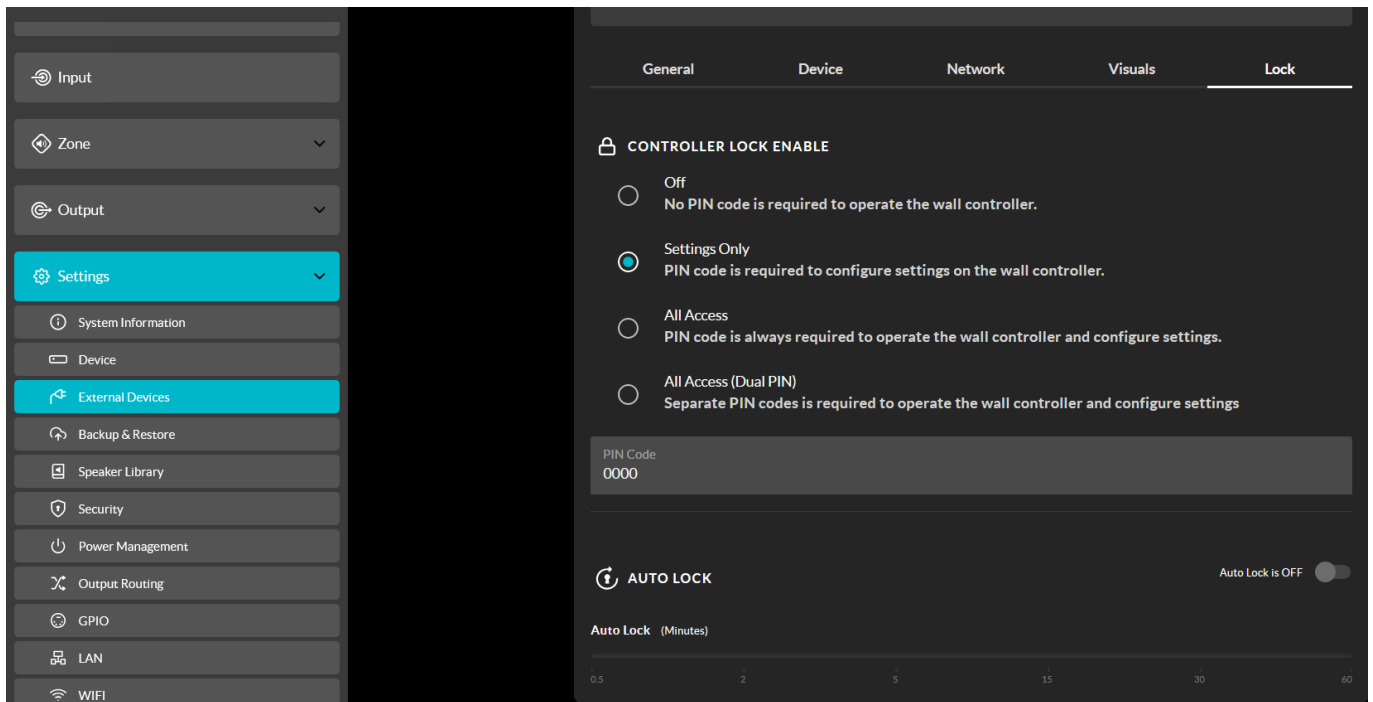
Input

Zone

Output

Settings

System Information

Device

External Devices

Backup & Restore

Speaker Library

Security

Power Management

Output Routing

GPIO

LAN

WIFI

General | Device | Network | Visuals | Lock

CONTROLLER LOCK ENABLE

Off
No PIN code is required to operate the wall controller.

Settings Only
PIN code is required to configure settings on the wall controller.

All Access
PIN code is always required to operate the wall controller and configure settings.

All Access (Dual PIN)
Separate PIN codes is required to operate the wall controller and configure settings

PIN Code
0000

AUTO LOCK

Auto Lock is OFF

Auto Lock (Minutes)

0.5 2 5 15 30 60